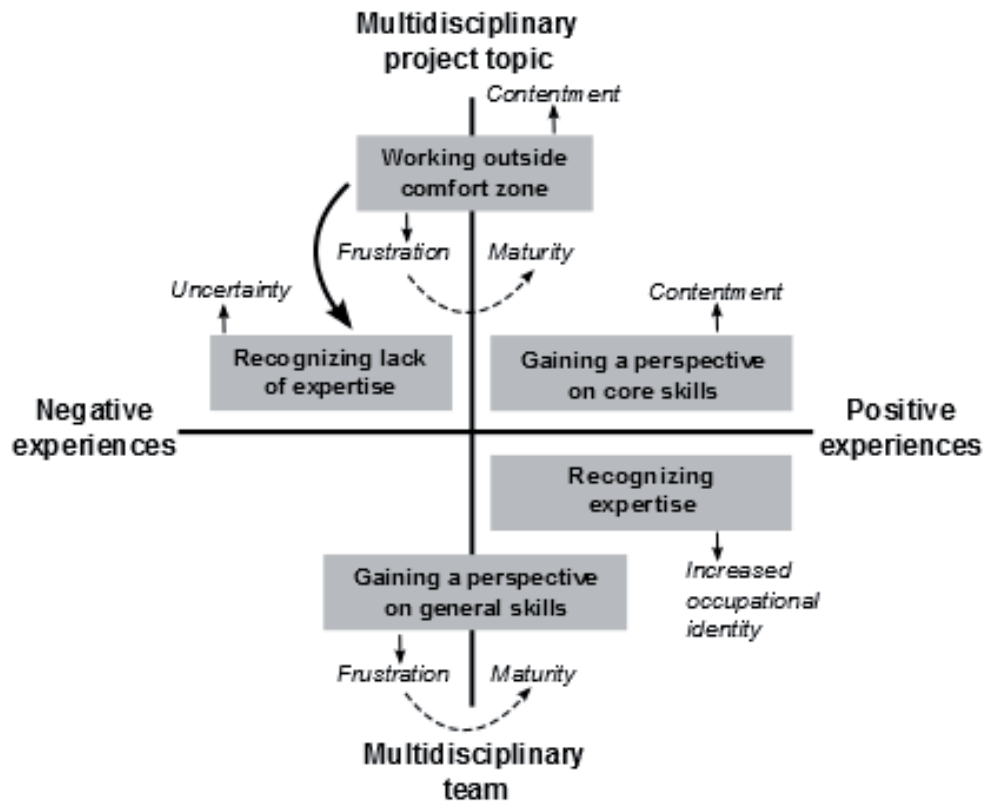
Multidisciplinary project topic

Contentment

Working outside comfort zone

Frustration

Maturity

Uncertainty

Recognizing lack of expertise

Contentment

Gaining a perspective on core skills

Negative experiences

Positive experiences

Recognizing expertise

Increased occupational identity

Gaining a perspective on general skills

Frustration

Maturity

Multidisciplinary team